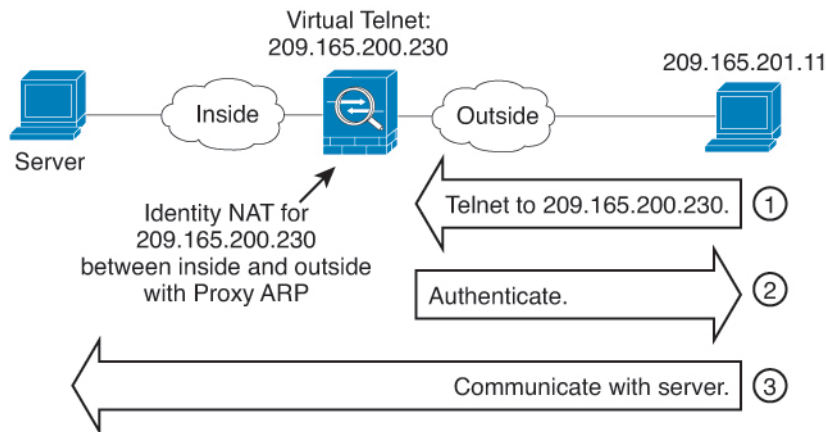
Virtual Telnet:
209.165.200.230

209.165.201.11

Inside

Outside

Server

Identity NAT for
209.165.200.230
between inside and outside
with Proxy ARP

Telnet to 209.165.200.230.

1

Authenticate.

2

Communicate with server.

3